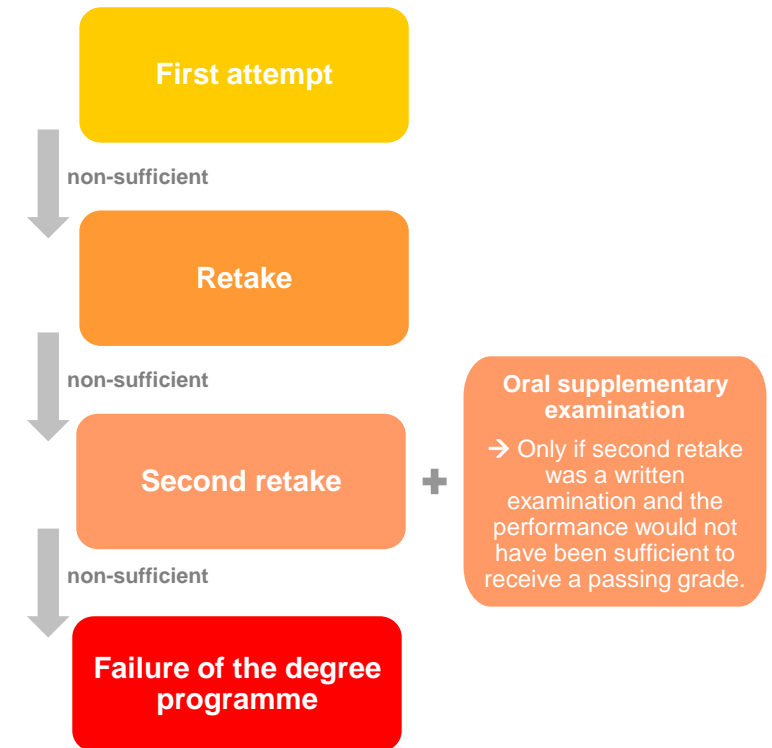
First attempt

non-sufficient

Retake

non-sufficient

Second retake

+

Oral supplementary examination

→ Only if second retake was a written examination and the performance would not have been sufficient to receive a passing grade.

non-sufficient

Failure of the degree programme